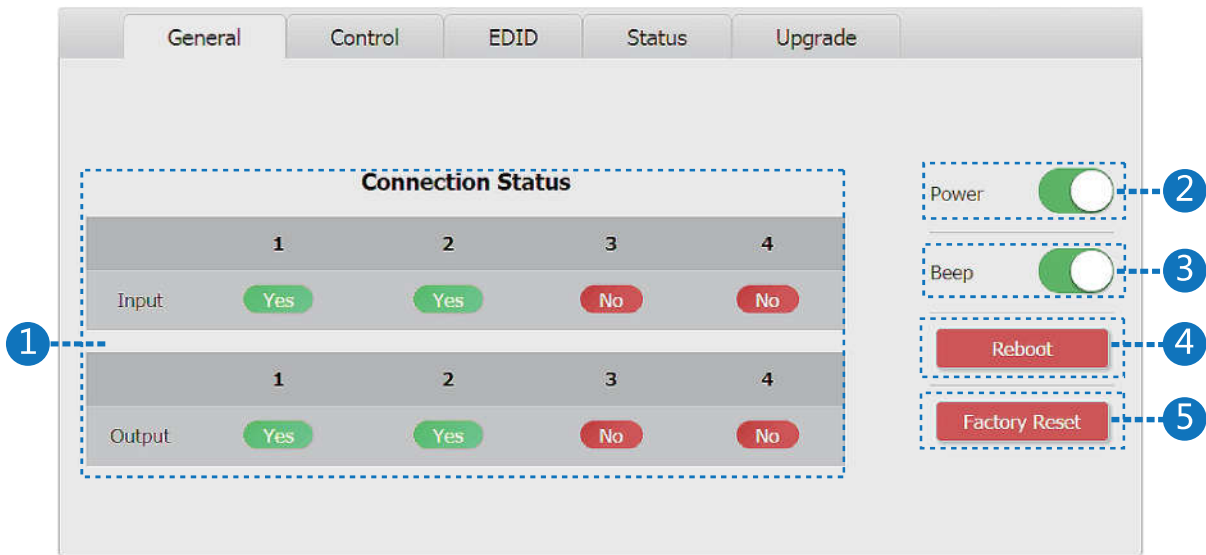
General Control EDID Status Upgrade

Connection Status

| | 1 | 2 | 3 | 4 |
|---|---|---|---|---|
| Input | Yes | Yes | No | No |

| | 1 | 2 | 3 | 4 |
|---|---|---|---|---|
| Output | Yes | Yes | No | No |

1

Power
2

Beep
3

Reboot
4

Factory Reset
5